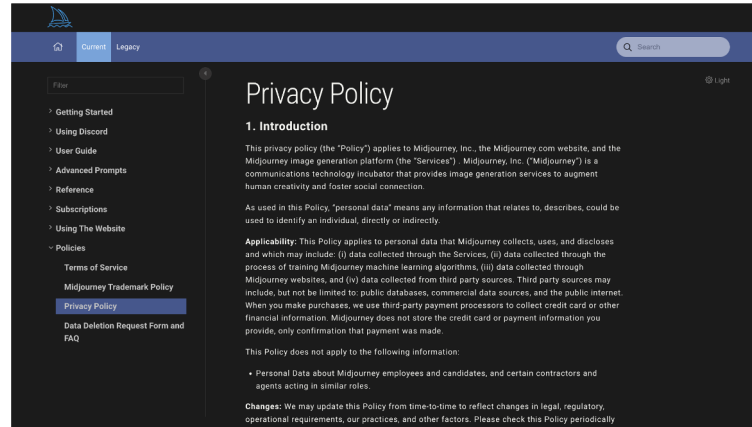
Current Legacy

Search

Filter

Getting Started
Using Discord
User Guide
Advanced Prompts
Reference
Subscriptions
Using The Website
Policies
Terms of Service
Midjourney Trademark Policy
Privacy Policy
Data Deletion Request Form and FAQ

Light

Privacy Policy

1. Introduction

This privacy policy (the "Policy") applies to Midjourney, Inc., the Midjourney.com website, and the Midjourney image generation platform (the "Services") . Midjourney, Inc. ("Midjourney") is a communications technology incubator that provides image generation services to augment human creativity and foster social connection.

As used in this Policy, "personal data" means any information that relates to, describes, could be used to identify an individual, directly or indirectly.

Applicability: This Policy applies to personal data that Midjourney collects, uses, and discloses and which may include: (i) data collected through the Services, (ii) data collected through the process of training Midjourney machine learning algorithms, (iii) data collected through Midjourney websites, and (iv) data collected from third party sources. Third party sources may include, but not be limited to: public databases, commercial data sources, and the public internet. When you make purchases, we use third-party payment processors to collect credit card or other financial information. Midjourney does not store the credit card or payment information you provide, only confirmation that payment was made.

This Policy does not apply to the following information:

• Personal Data about Midjourney employees and candidates, and certain contractors and agents acting in similar roles.

Changes: We may update this Policy from time-to-time to reflect changes in legal, regulatory, operational requirements, our practices, and other factors. Please check this Policy periodically